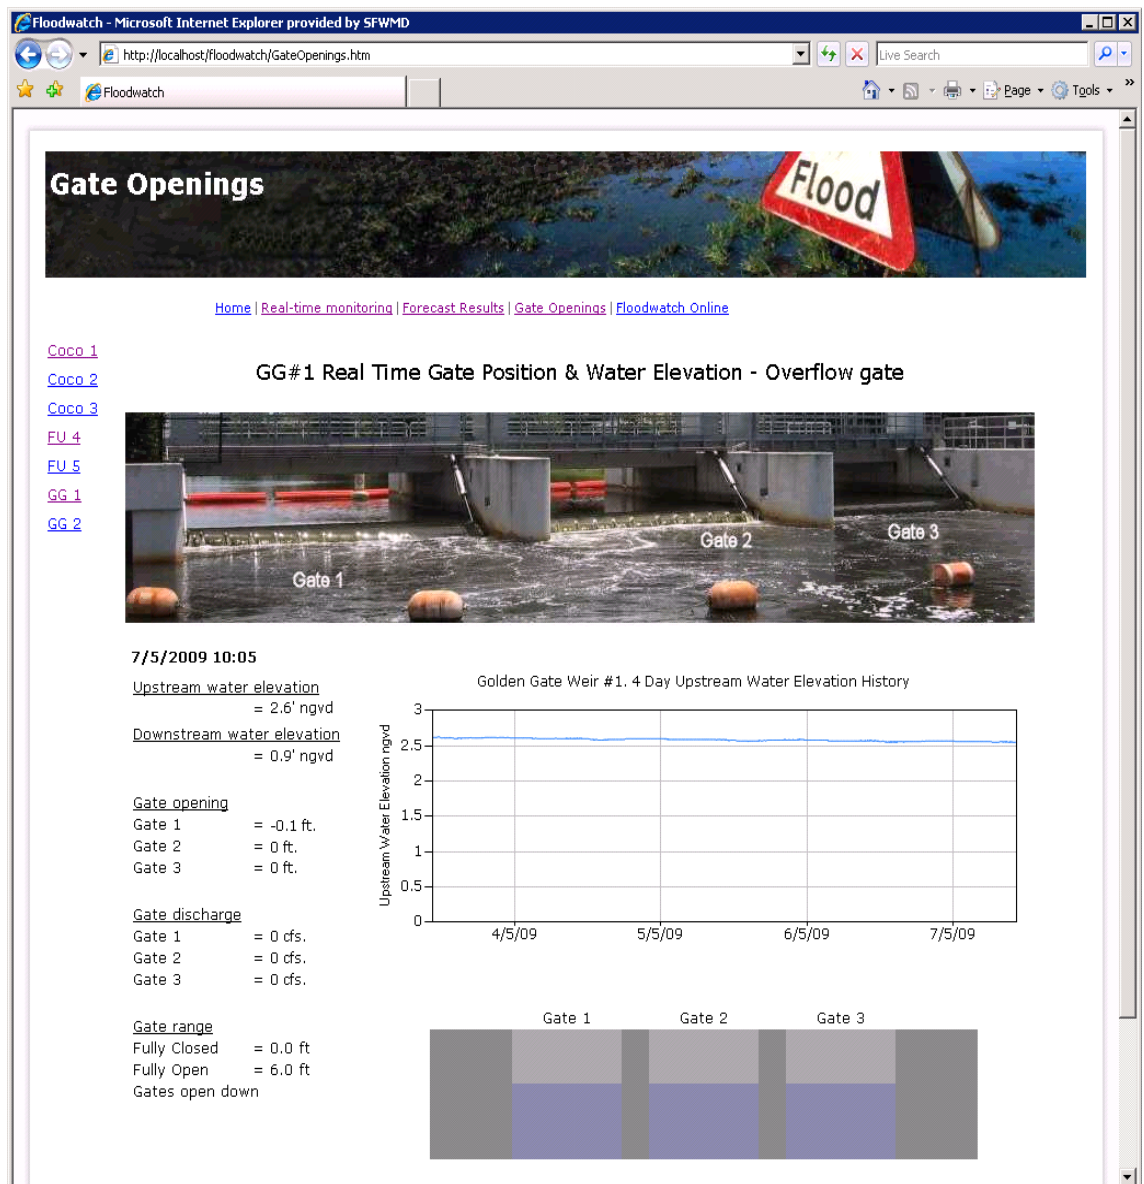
Floodwatch - Microsoft Internet Explorer provided by SFWMD

http://localhost/floodwatch/GateOpenings.htm

Live Search

Floodwatch

Page ▾ Tools ▾

Gate Openings

Flood

Home | Real-time monitoring | Forecast Results | Gate Openings | Floodwatch Online

Coco 1
Coco 2
Coco 3
FU 4
FU 5
GG 1
GG 2

GG#1 Real Time Gate Position & Water Elevation - Overflow gate

Gate 1
Gate 2
Gate 3

7/5/2009 10:05

Upstream water elevation
= 2.6' ngvd

Downstream water elevation
= 0.9' ngvd

Gate opening
Gate 1 = -0.1 ft.
Gate 2 = 0 ft.
Gate 3 = 0 ft.

Gate discharge
Gate 1 = 0 cfs.
Gate 2 = 0 cfs.
Gate 3 = 0 cfs.

Gate range
Fully Closed = 0.0 ft
Fully Open = 6.0 ft
Gates open down

Golden Gate Weir #1. 4 Day Upstream Water Elevation History

Upstream Water Elevation ngvd

3
2.5
2
1.5
1
0.5
0

4/5/09
5/5/09
6/5/09
7/5/09

Gate 1
Gate 2
Gate 3